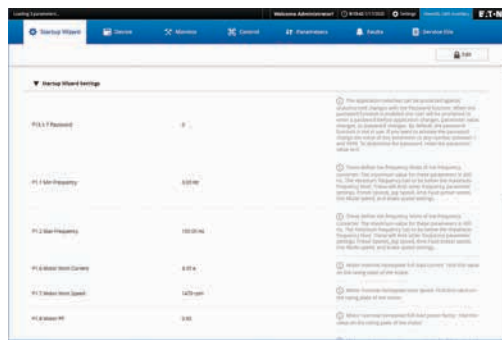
Loading Eyesmatec...

Welcome Administrator! | Settings | E·T·N

Startup Wizard | Device | Monitor | Control | Parameters | Faults | Service File

Edit

▼ Startup Wizard Settings

P13.1.7 Password | 0 | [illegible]

P1.1 Min Frequency | 0.00 Hz | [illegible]

P1.2 Max Frequency | 100.00 Hz | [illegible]

P1.6 Motor Nom Current | 4.80 A | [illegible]

P1.7 Motor Nom Speed | 1420 rpm | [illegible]

P1.8 Motor PF | 0.80 | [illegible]